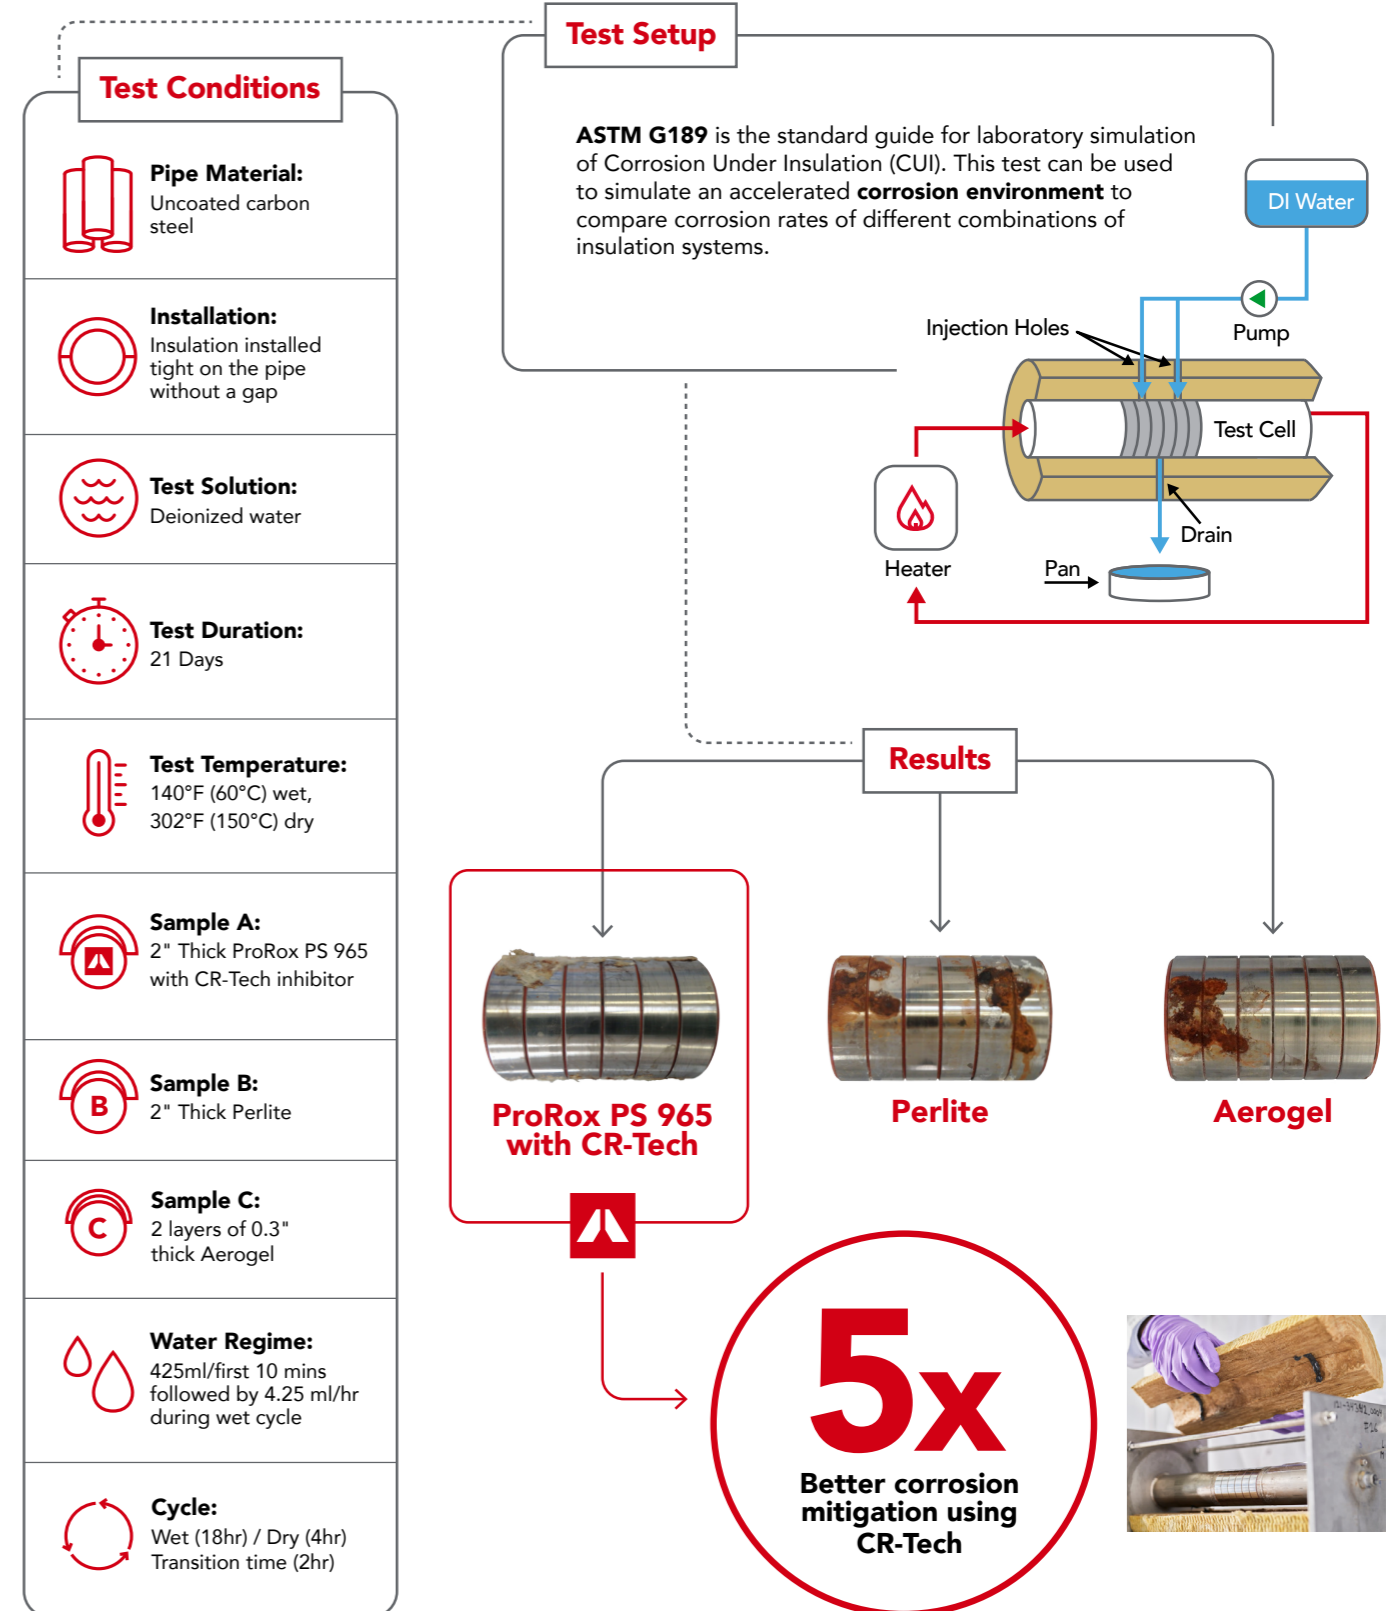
Test Conditions

Pipe Material:
Uncoated carbon steel

Installation:
Insulation installed tight on the pipe without a gap

Test Solution:
Deionized water

Test Duration:
21 Days

Test Temperature:
140°F (60°C) wet, 302°F (150°C) dry

Sample A:
2" Thick ProRox PS 965 with CR-Tech inhibitor

Sample B:
2" Thick Perlite

Sample C:
2 layers of 0.3" thick Aerogel

Water Regime:
425ml/first 10 mins followed by 4.25 ml/hr during wet cycle

Cycle:
Wet (18hr) / Dry (4hr) Transition time (2hr)

Test Setup

**ASTM G189** is the standard guide for laboratory simulation of Corrosion Under Insulation (CUI). This test can be used to simulate an accelerated **corrosion environment** to compare corrosion rates of different combinations of insulation systems.

DI Water
Pump
Injection Holes
Test Cell
Drain
Heater
Pan

Results

ProRox PS 965 with CR-Tech

Perlite

Aerogel

5x
Better corrosion mitigation using CR-Tech